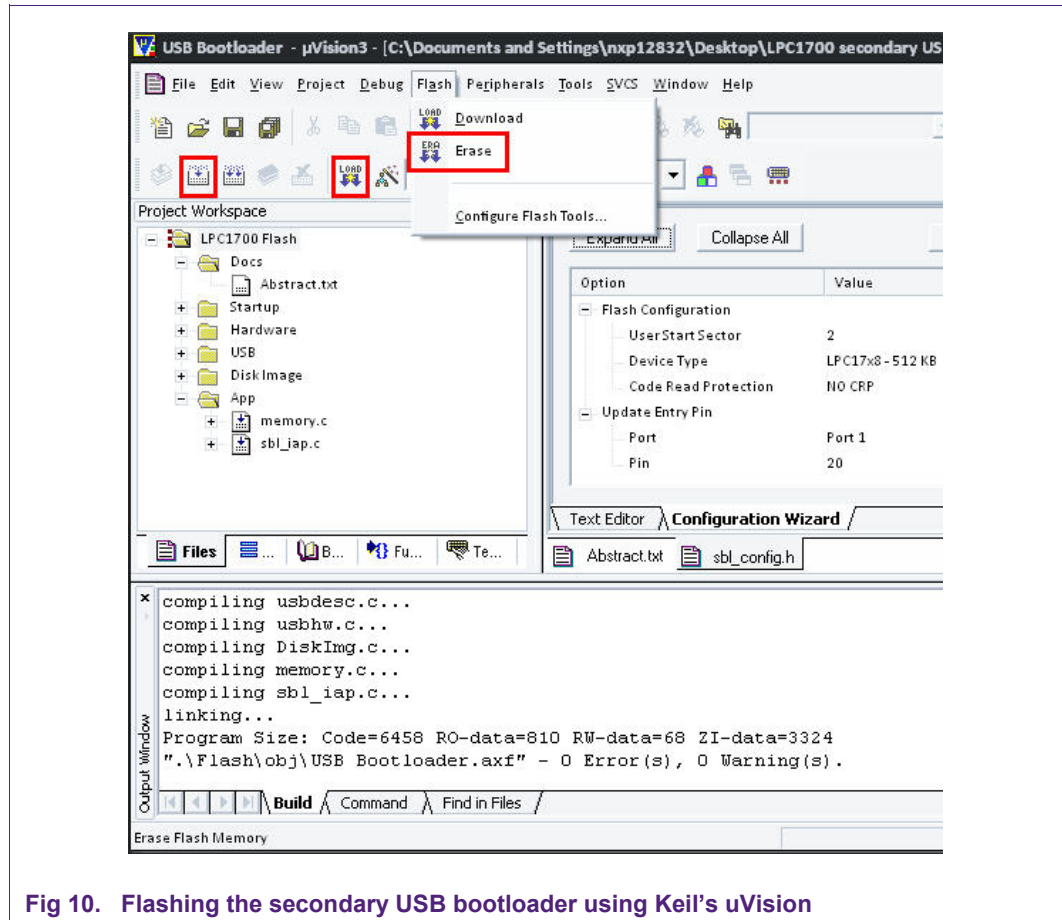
USB Bootloader - µVision3 - [C:\Documents and Settings\nxp12832\Desktop\LPC1700 secondary US

File Edit View Project Debug Flash Peripherals Tools SVCS Window Help

LOAD Download
ERA Erase
Configure Flash Tools...

LOAD

Project Workspace

LPC1700 Flash
Docs
Abstract.txt
Startup
Hardware
USB
Disk Image
App
memory.c
sbl_iap.c

Expand All
Collapse All

| Option | Value |
|---|---|
| Flash Configuration | |
| User Start Sector | 2 |
| Device Type | LPC17x8 - 512 KB |
| Code Read Protection | NO CRP |
| Update Entry Pin | |
| Port | Port 1 |
| Pin | 20 |

Text Editor
Configuration Wizard

Files
...
B...
Fu...
Te...

Abstract.txt
sbl_config.h

compiling usbdesc.c...
compiling usbhw.c...
compiling DiskImg.c...
compiling memory.c...
compiling sbl_iap.c...
linking...
Program Size: Code=6458 RO-data=810 RW-data=68 ZI-data=3324
".\Flash\obj\USB Bootloader.axf" - 0 Error(s), 0 Warning(s).

Output Window

Build
Command
Find in Files

Erase Flash Memory

Fig 10. Flashing the secondary USB bootloader using Keil's uVision